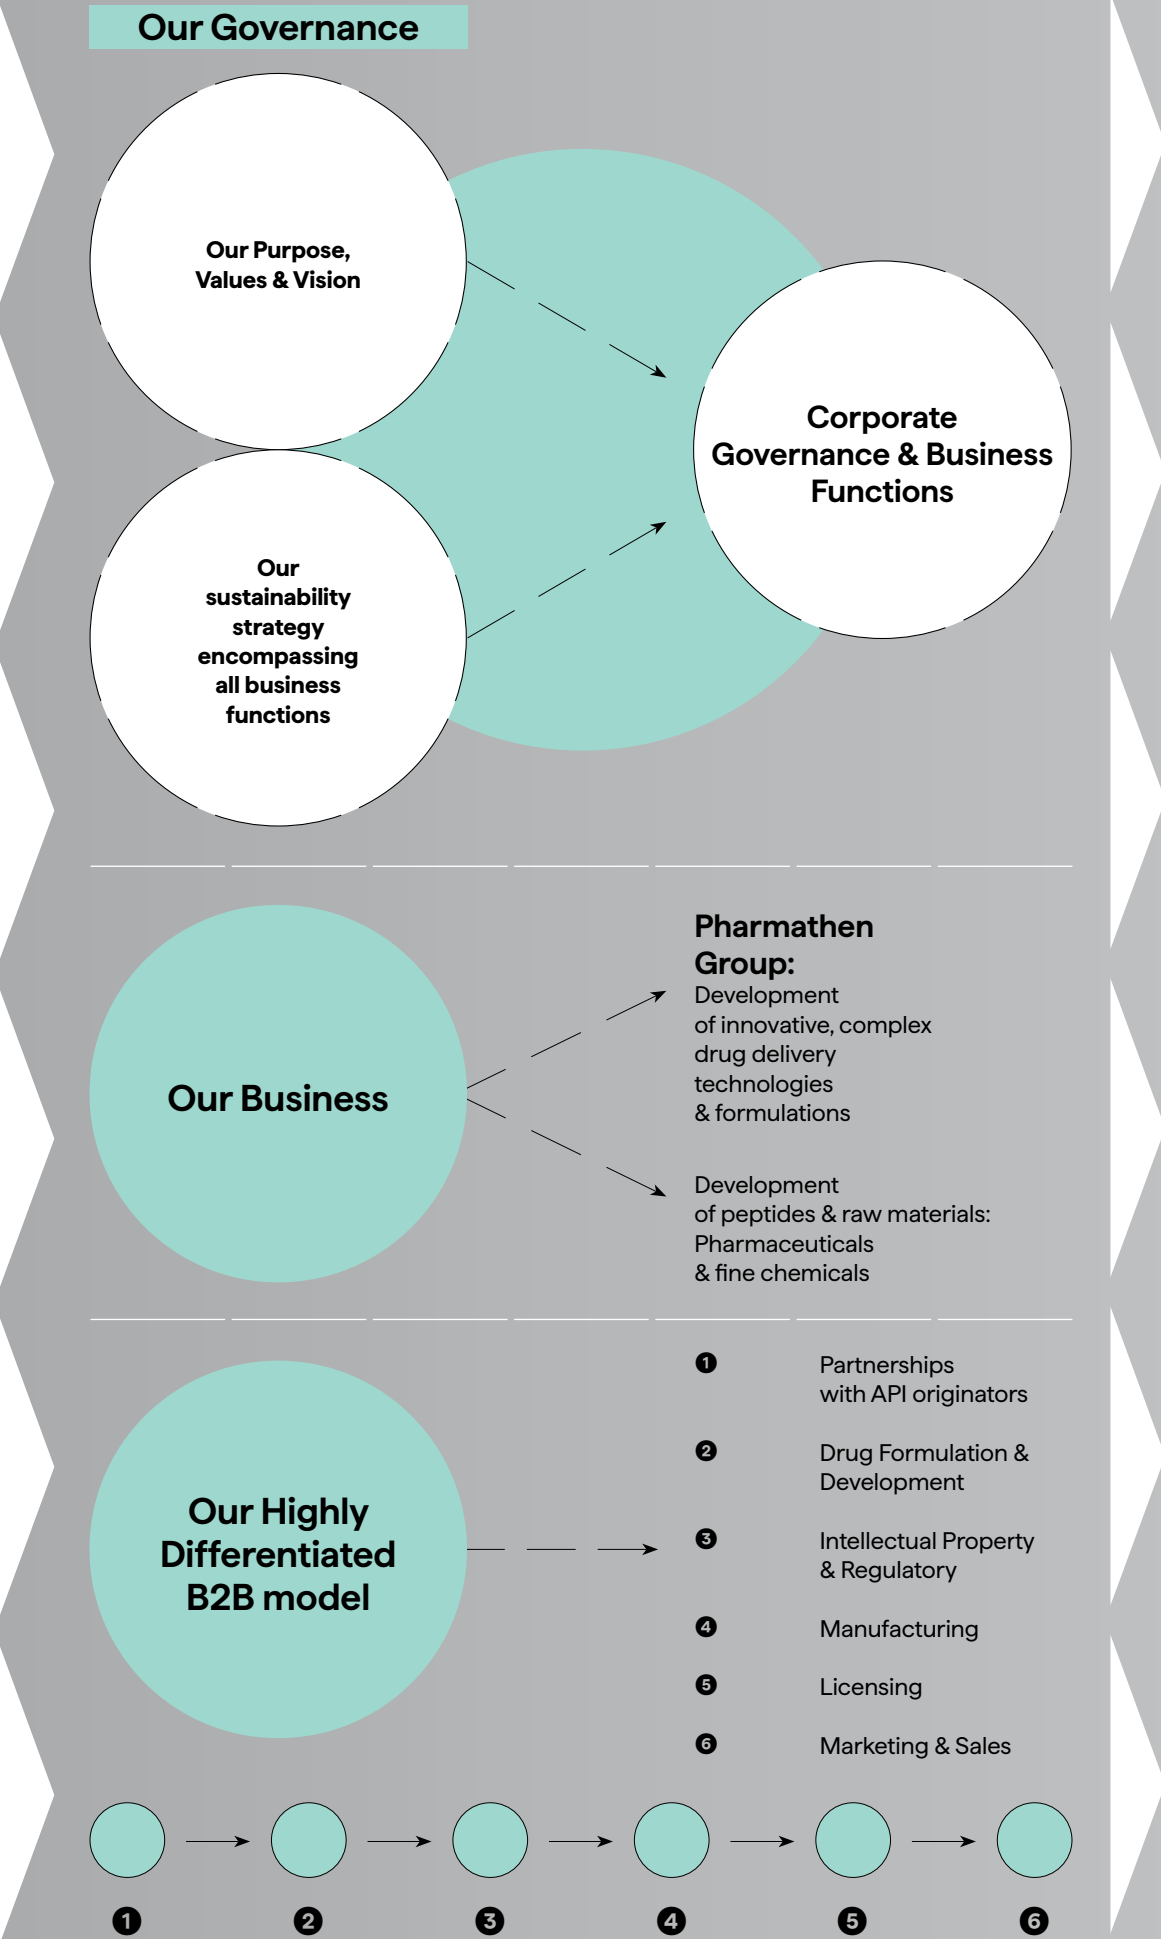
Our Governance

Our Purpose, Values & Vision

Our sustainability strategy encompassing all business functions

Corporate Governance & Business Functions

Our Business

Pharmathen Group:

Development of innovative, complex drug delivery technologies & formulations

Development of peptides & raw materials: Pharmaceuticals & fine chemicals

Our Highly Differentiated B2B model

❶ Partnerships with API originators

❷ Drug Formulation & Development

❸ Intellectual Property & Regulatory

❹ Manufacturing

❺ Licensing

❻ Marketing & Sales

❶ ❷ ❸ ❹ ❺ ❻